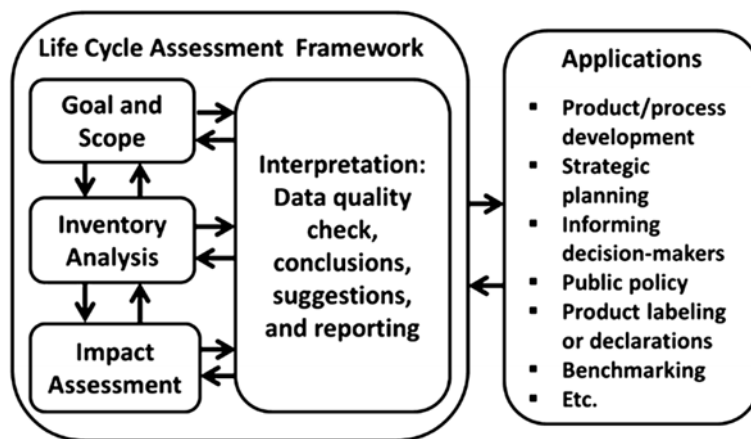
Life Cycle Assessment Framework

Goal and Scope

Inventory Analysis

Impact Assessment

Interpretation: Data quality check, conclusions, suggestions, and reporting

Applications

- Product/process development
- Strategic planning
- Informing decision-makers
- Public policy
- Product labeling or declarations
- Benchmarking
- Etc.